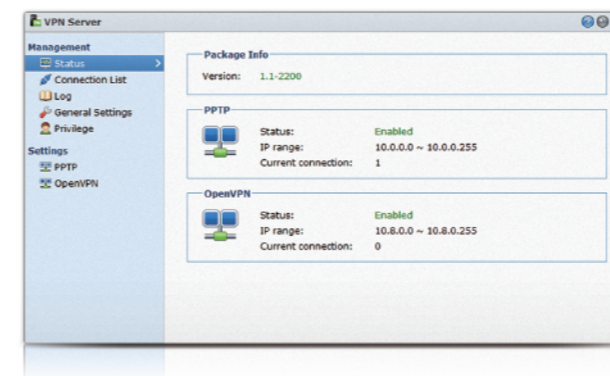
VPN Server

Management
Status
Connection List
Log
General Settings
Privilege
Settings
PPTP
OpenVPN

Package Info
Version: 1.1-2200

PPTP
Status: Enabled
IP range: 10.0.0.0 ~ 10.0.0.255
Current connection: 1

OpenVPN
Status: Enabled
IP range: 10.8.0.0 ~ 10.8.0.255
Current connection: 0